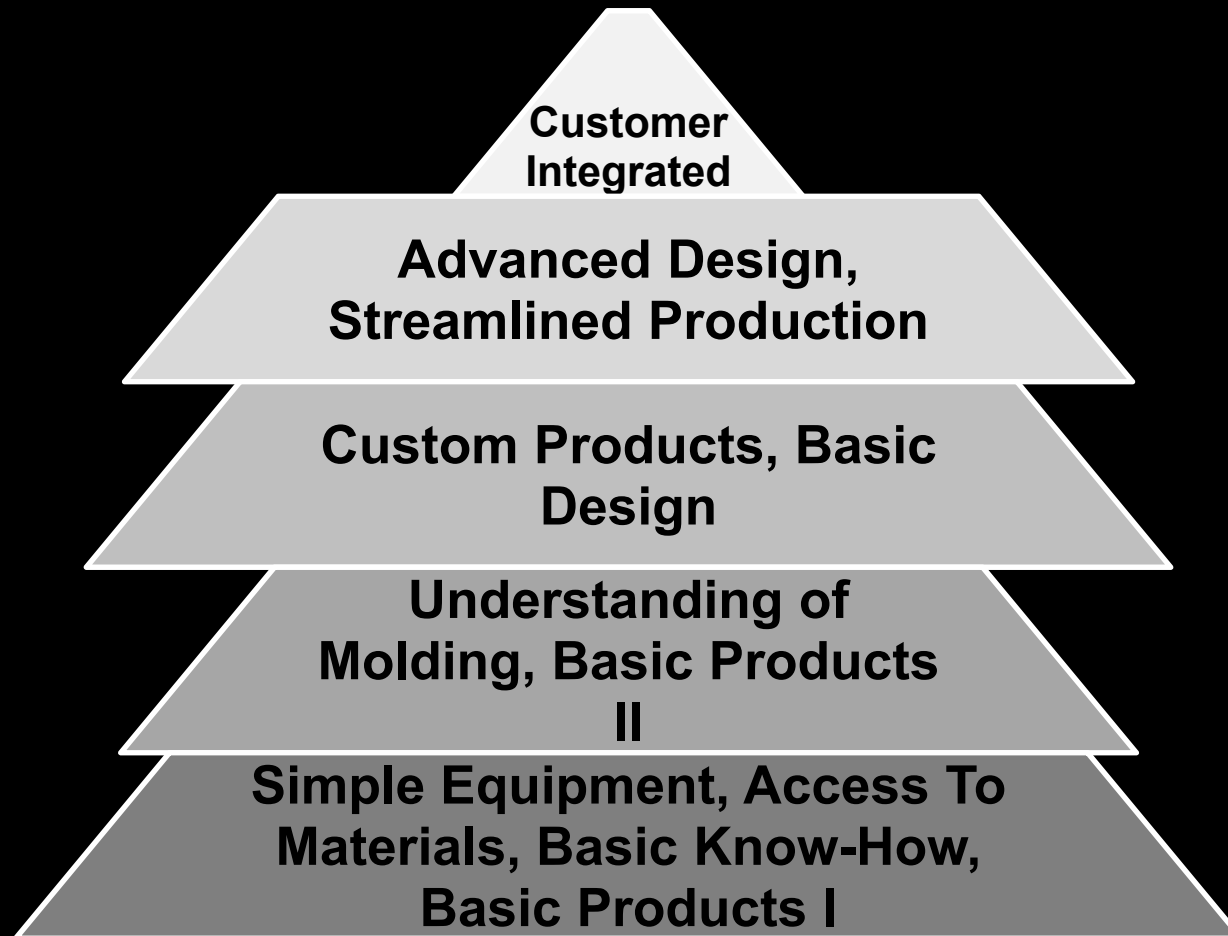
Customer Integrated

Advanced Design, Streamlined Production

Custom Products, Basic Design

Understanding of Molding, Basic Products II

Simple Equipment, Access To Materials, Basic Know-How, Basic Products I